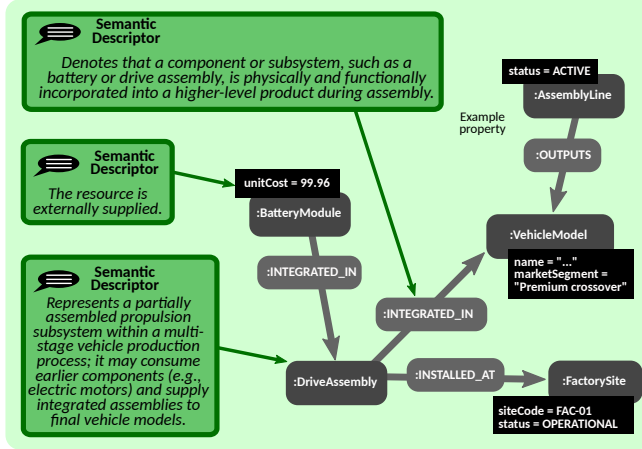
Semantic Descriptor

Denotes that a component or subsystem, such as a battery or drive assembly, is physically and functionally incorporated into a higher-level product during assembly.

Semantic Descriptor

The resource is externally supplied.

Semantic Descriptor

Represents a partially assembled propulsion subsystem within a multi-stage vehicle production process; it may consume earlier components (e.g., electric motors) and supply integrated assemblies to final vehicle models.

status = ACTIVE

:AssemblyLine

Example property

:OUTPUTS

unitCost = 99.96

:BatteryModule

:VehicleModel

name = "..."
marketSegment = "Premium crossover"

:INTEGRATED_IN

:INTEGRATED_IN

:DriveAssembly

:INSTALLED_AT

:FactorySite

siteCode = FAC-01
status = OPERATIONAL